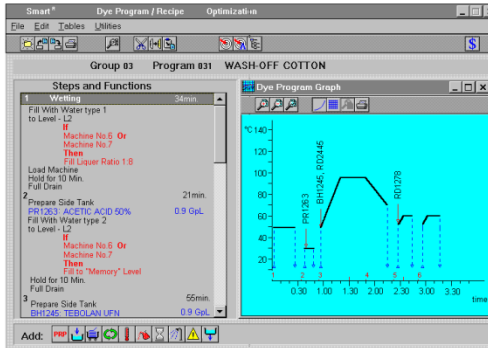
Smart®
Dye Program / Recipe
Optimizati·n
File Edit Tables Utilities
$
Group 03 Program 031 WASH-OFF COTTON
Steps and Functions
1 Wetting 34min.
Fill With Water type 1 to Level - L2
If
Machine No.6 Or
Machine No.7
Then
Fill Liquer Ratio 1:8
Load Machine
Hold for 10 Min.
Full Drain
2 21min.
Prepare Side Tank
PR1263: ACETIC ACID 50% 0.9 GpL
Fill With Water type 2 to Level - L2
If
Machine No.6 Or
Machine No.7
Then
Fill to "Memory" Level
Hold for 10 Min.
Full Drain
3 55min.
Prepare Side Tank
BH1245: TEBOLAN UFN 0.9 GpL
Add:
Dye Program Graph
°C 140
120
100
80
60
40
20
PR1263
BH1245, RD2446
RD1278
1 2 3 4 5 6
0.30 1.00 1.30 2.00 2.30 3.00 3.30
time